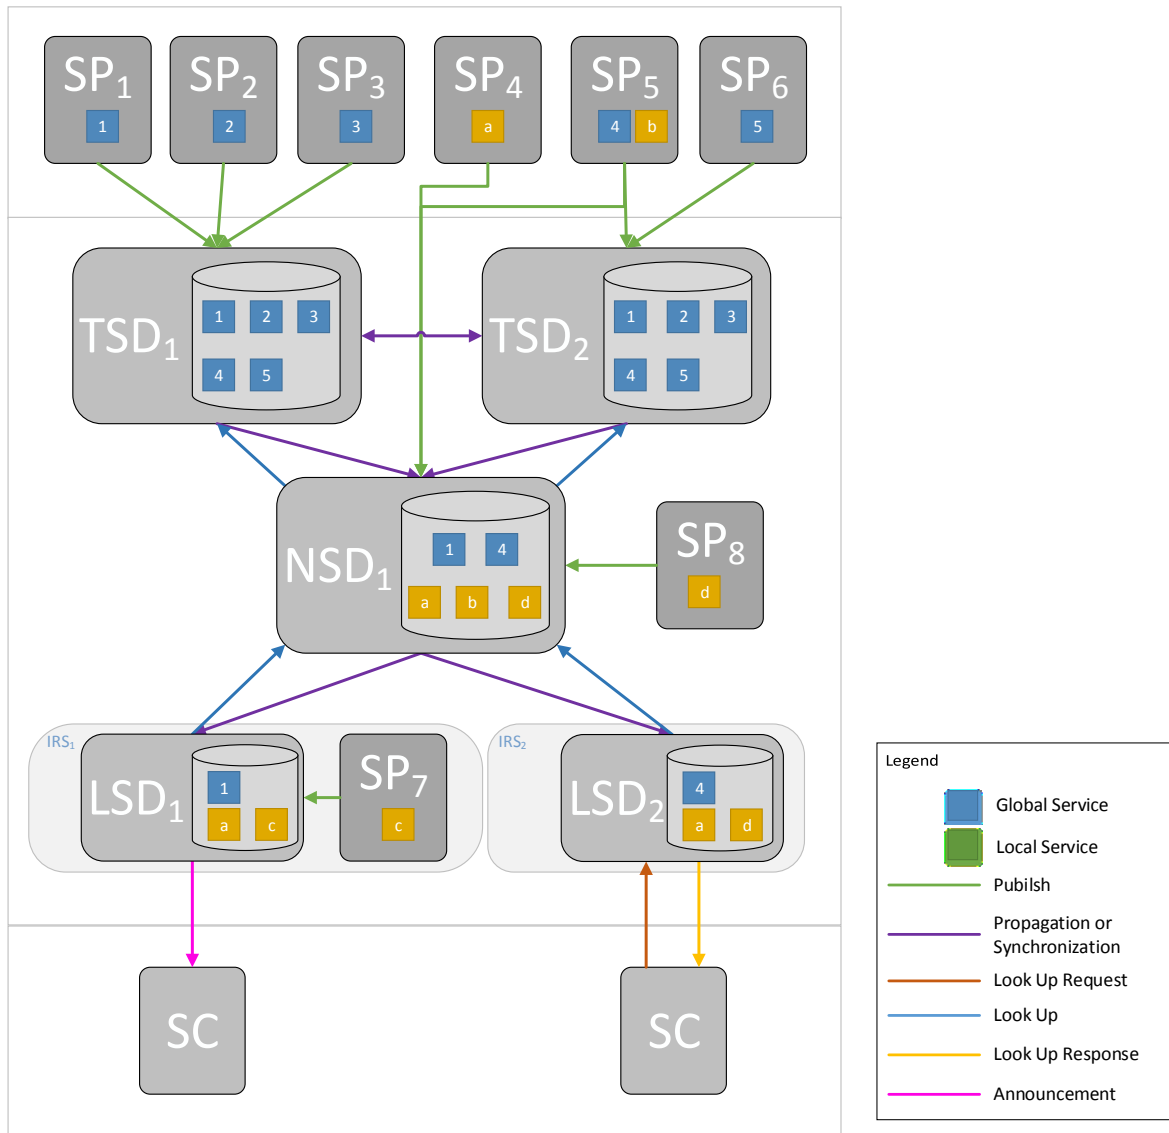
$SP_1$
1

$SP_2$
2

$SP_3$
3

$SP_4$
a

$SP_5$
4 b

$SP_6$
5

$TSD_1$
1 2 3
4 5

$TSD_2$
1 2 3
4 5

$NSD_1$
1 4
a b d

$SP_8$
d

$IRS_1$

$LSD_1$
1
a c

$SP_7$
c

$IRS_2$

$LSD_2$
4
a d

SC

SC

Legend
Global Service
Local Service
Pubilsh
Propagation or Synchronization
Look Up Request
Look Up
Look Up Response
Announcement